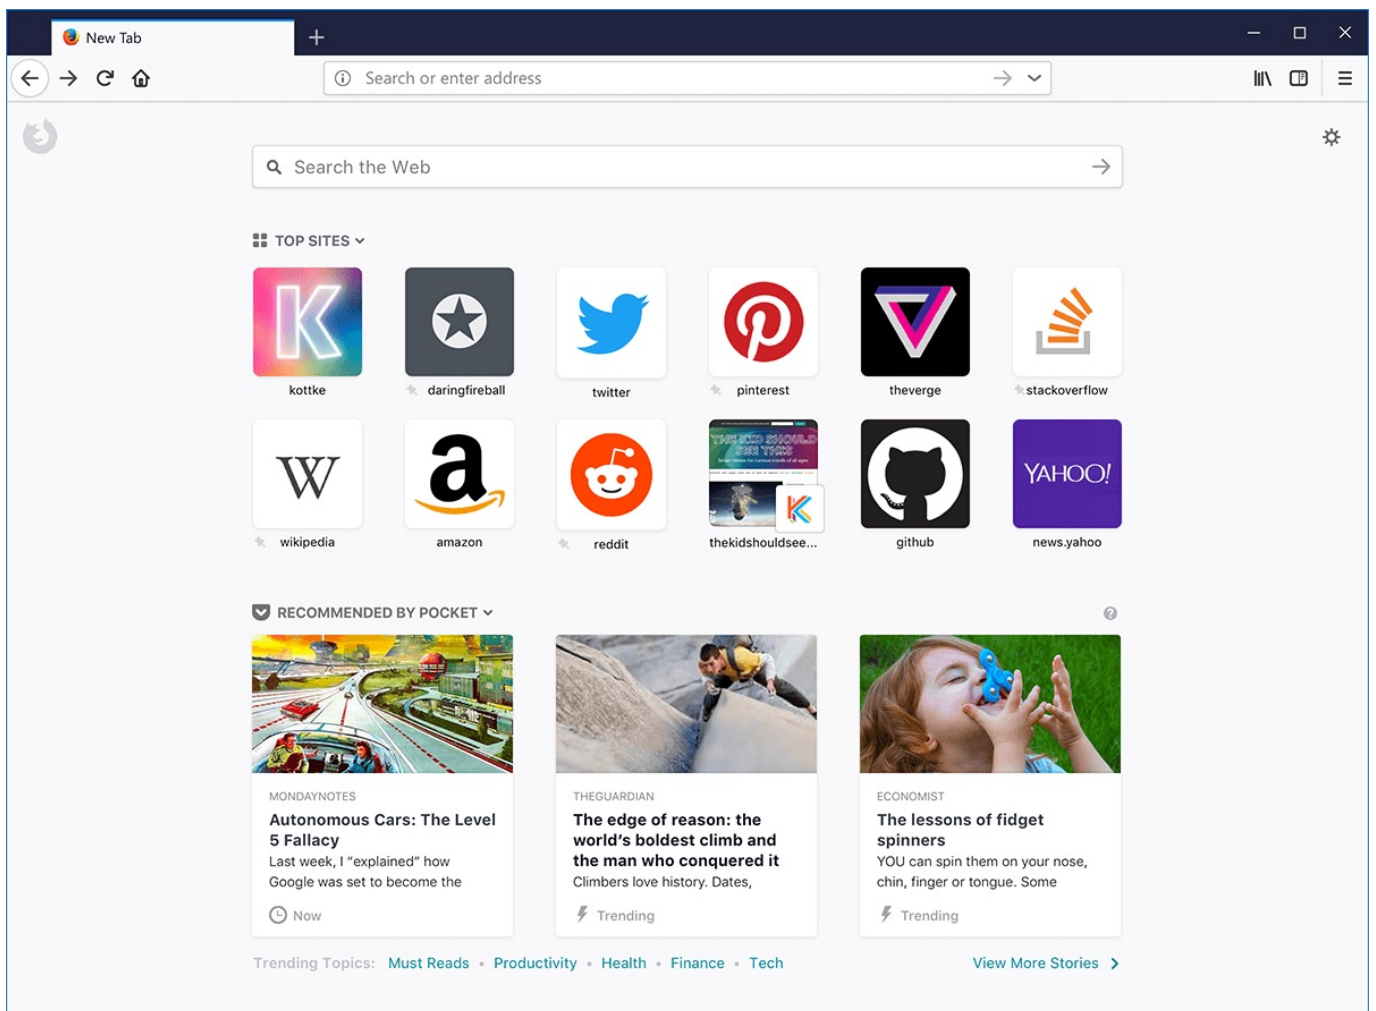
New Tab

Search or enter address

Search the Web

TOP SITES

kottke
daringfireball
twitter
pinterest
theverge
stackoverflow

wikipedia
amazon
reddit
thekidshouldsee...
github
news.yahoo

YAHOO!

RECOMMENDED BY POCKET

MONDAYNOTES
Autonomous Cars: The Level 5 Fallacy
Last week, I "explained" how Google was set to become the
Now

THEGUARDIAN
The edge of reason: the world's boldest climb and the man who conquered it
Climbers love history. Dates,
Trending

ECONOMIST
The lessons of fidget spinners
YOU can spin them on your nose, chin, finger or tongue. Some
Trending

Trending Topics: Must Reads • Productivity • Health • Finance • Tech

View More Stories